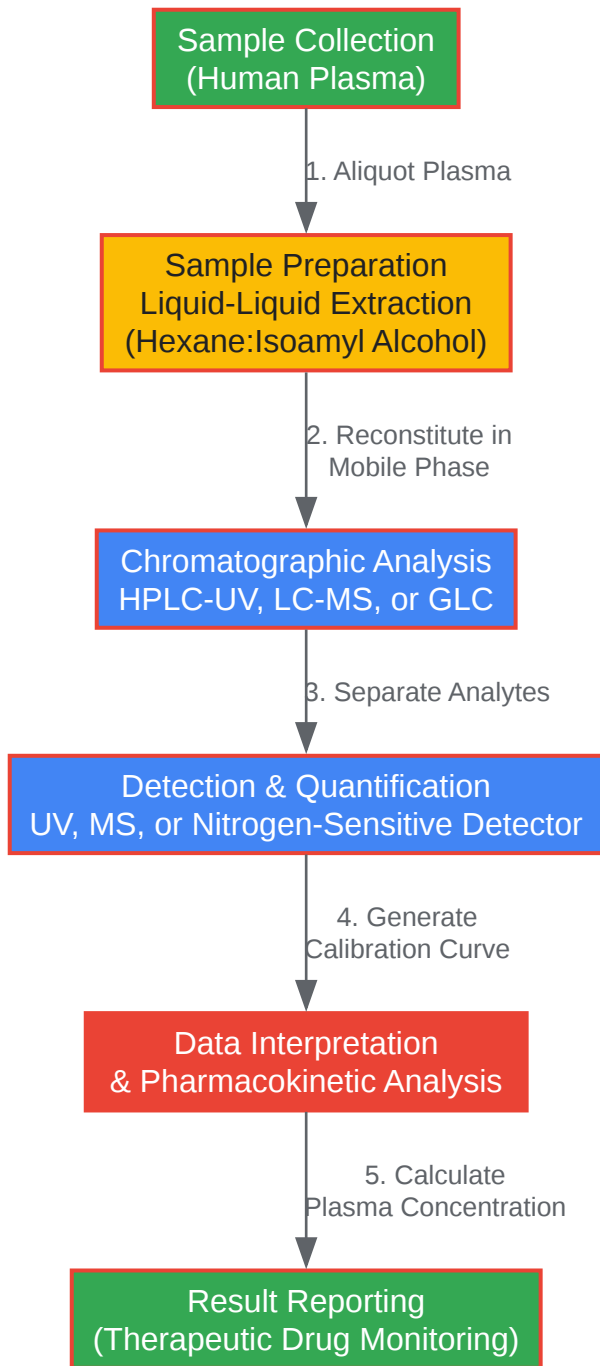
Sample Collection
(Human Plasma)

1. Aliquot Plasma

Sample Preparation
Liquid-Liquid Extraction
(Hexane:Isoamyl Alcohol)

2. Reconstitute in
Mobile Phase

Chromatographic Analysis
HPLC-UV, LC-MS, or GLC

3. Separate Analytes

Detection & Quantification
UV, MS, or Nitrogen-Sensitive Detector

4. Generate
Calibration Curve

Data Interpretation
& Pharmacokinetic Analysis

5. Calculate
Plasma Concentration

Result Reporting
(Therapeutic Drug Monitoring)